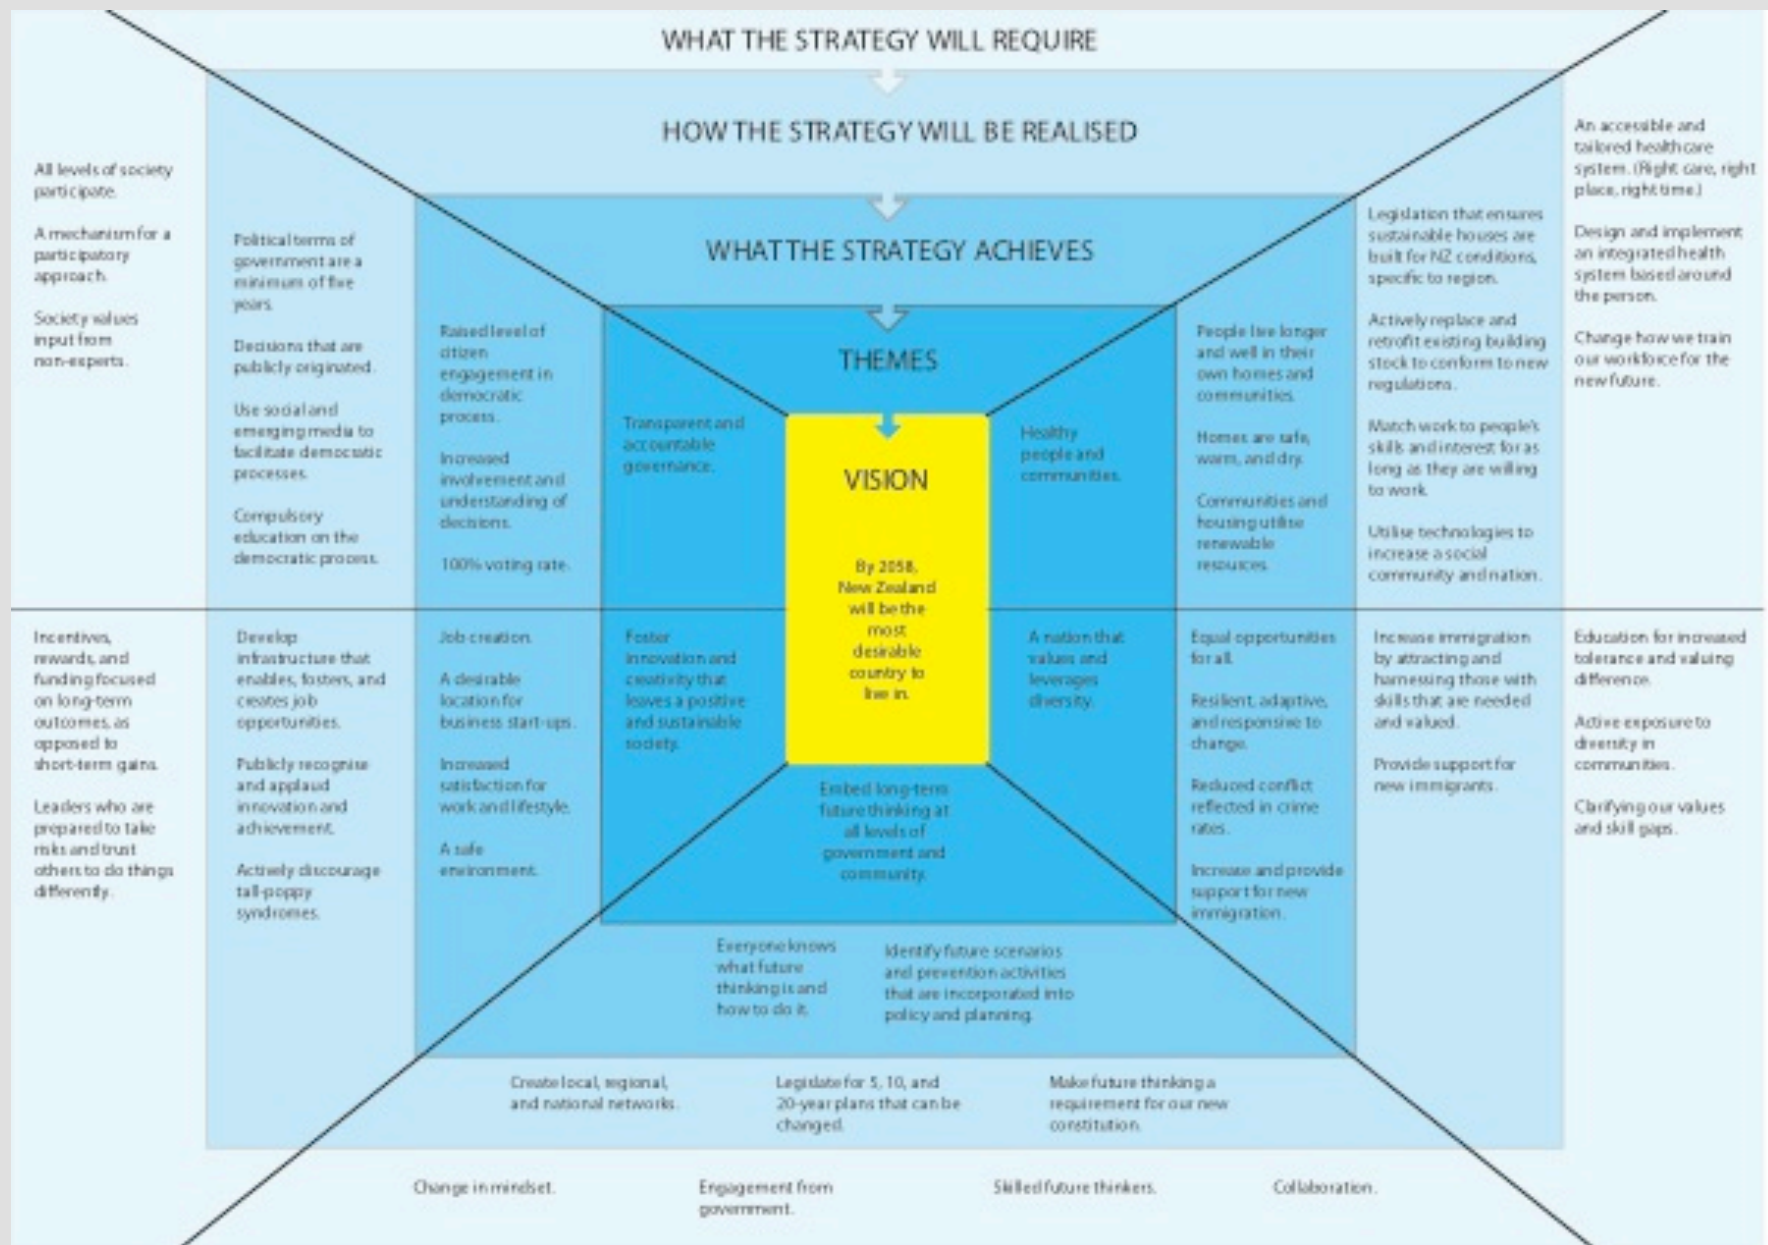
WHAT THE STRATEGY WILL REQUIRE

HOW THE STRATEGY WILL BE REALISED

WHAT THE STRATEGY ACHIEVES

THEMES

VISION

By 2058, New Zealand will be the most desirable country to live in.

All levels of society participate.

A mechanism for a participatory approach.

Society values input from non-experts.

Political terms of government are a minimum of five years.

Decisions that are publicly originated.

Use social and emerging media to facilitate democratic processes.

Compulsory education on the democratic process.

Raised level of citizen engagement in democratic process.

Increased involvement and understanding of decisions.

100% voting rate.

Transparent and accountable governance.

Healthy people and communities.

People live longer and well in their own homes and communities.

Homes are safe, warm, and dry.

Communities and housing utilise renewable resources.

Legislation that ensures sustainable houses are built for NZ conditions, specific to region.

Actively replace and retrofit existing building stock to conform to new regulations.

Match work to people's skills and interest for as long as they are willing to work.

Utilise technologies to increase a social community and nation.

An accessible and tailored healthcare system. (Right care, right place, right time.)

Design and implement an integrated health system based around the person.

Change how we train our workforce for the new future.

Incentives, rewards, and funding focused on long-term outcomes, as opposed to short-term gains.

Leaders who are prepared to take risks and trust others to do things differently.

Develop infrastructure that enables, fosters, and creates job opportunities.

Publicly recognise and applaud innovation and achievement.

Actively discourage tall-poppy syndromes.

Job creation.

A desirable location for business start-ups.

Increased satisfaction for work and lifestyle.

A safe environment.

Foster innovation and creativity that leaves a positive and sustainable society.

A nation that values and leverages diversity.

Equal opportunities for all.

Resilient, adaptive, and responsive to change.

Reduced conflict reflected in crime rates.

Increase and provide support for new immigration.

Increase immigration by attracting and harnessing those with skills that are needed and valued.

Provide support for new immigrants.

Education for increased tolerance and valuing difference.

Active exposure to diversity in communities.

Clarifying our values and skill gaps.

Embed long-term future thinking at all levels of government and community.

Everyone knows what future thinking is and how to do it.

Identify future scenarios and prevention activities that are incorporated into policy and planning.

Create local, regional, and national networks.

Legislate for 5, 10, and 20-year plans that can be changed.

Make future thinking a requirement for our new constitution.

Change in mindset.

Engagement from government.

Skilled future thinkers.

Collaboration.